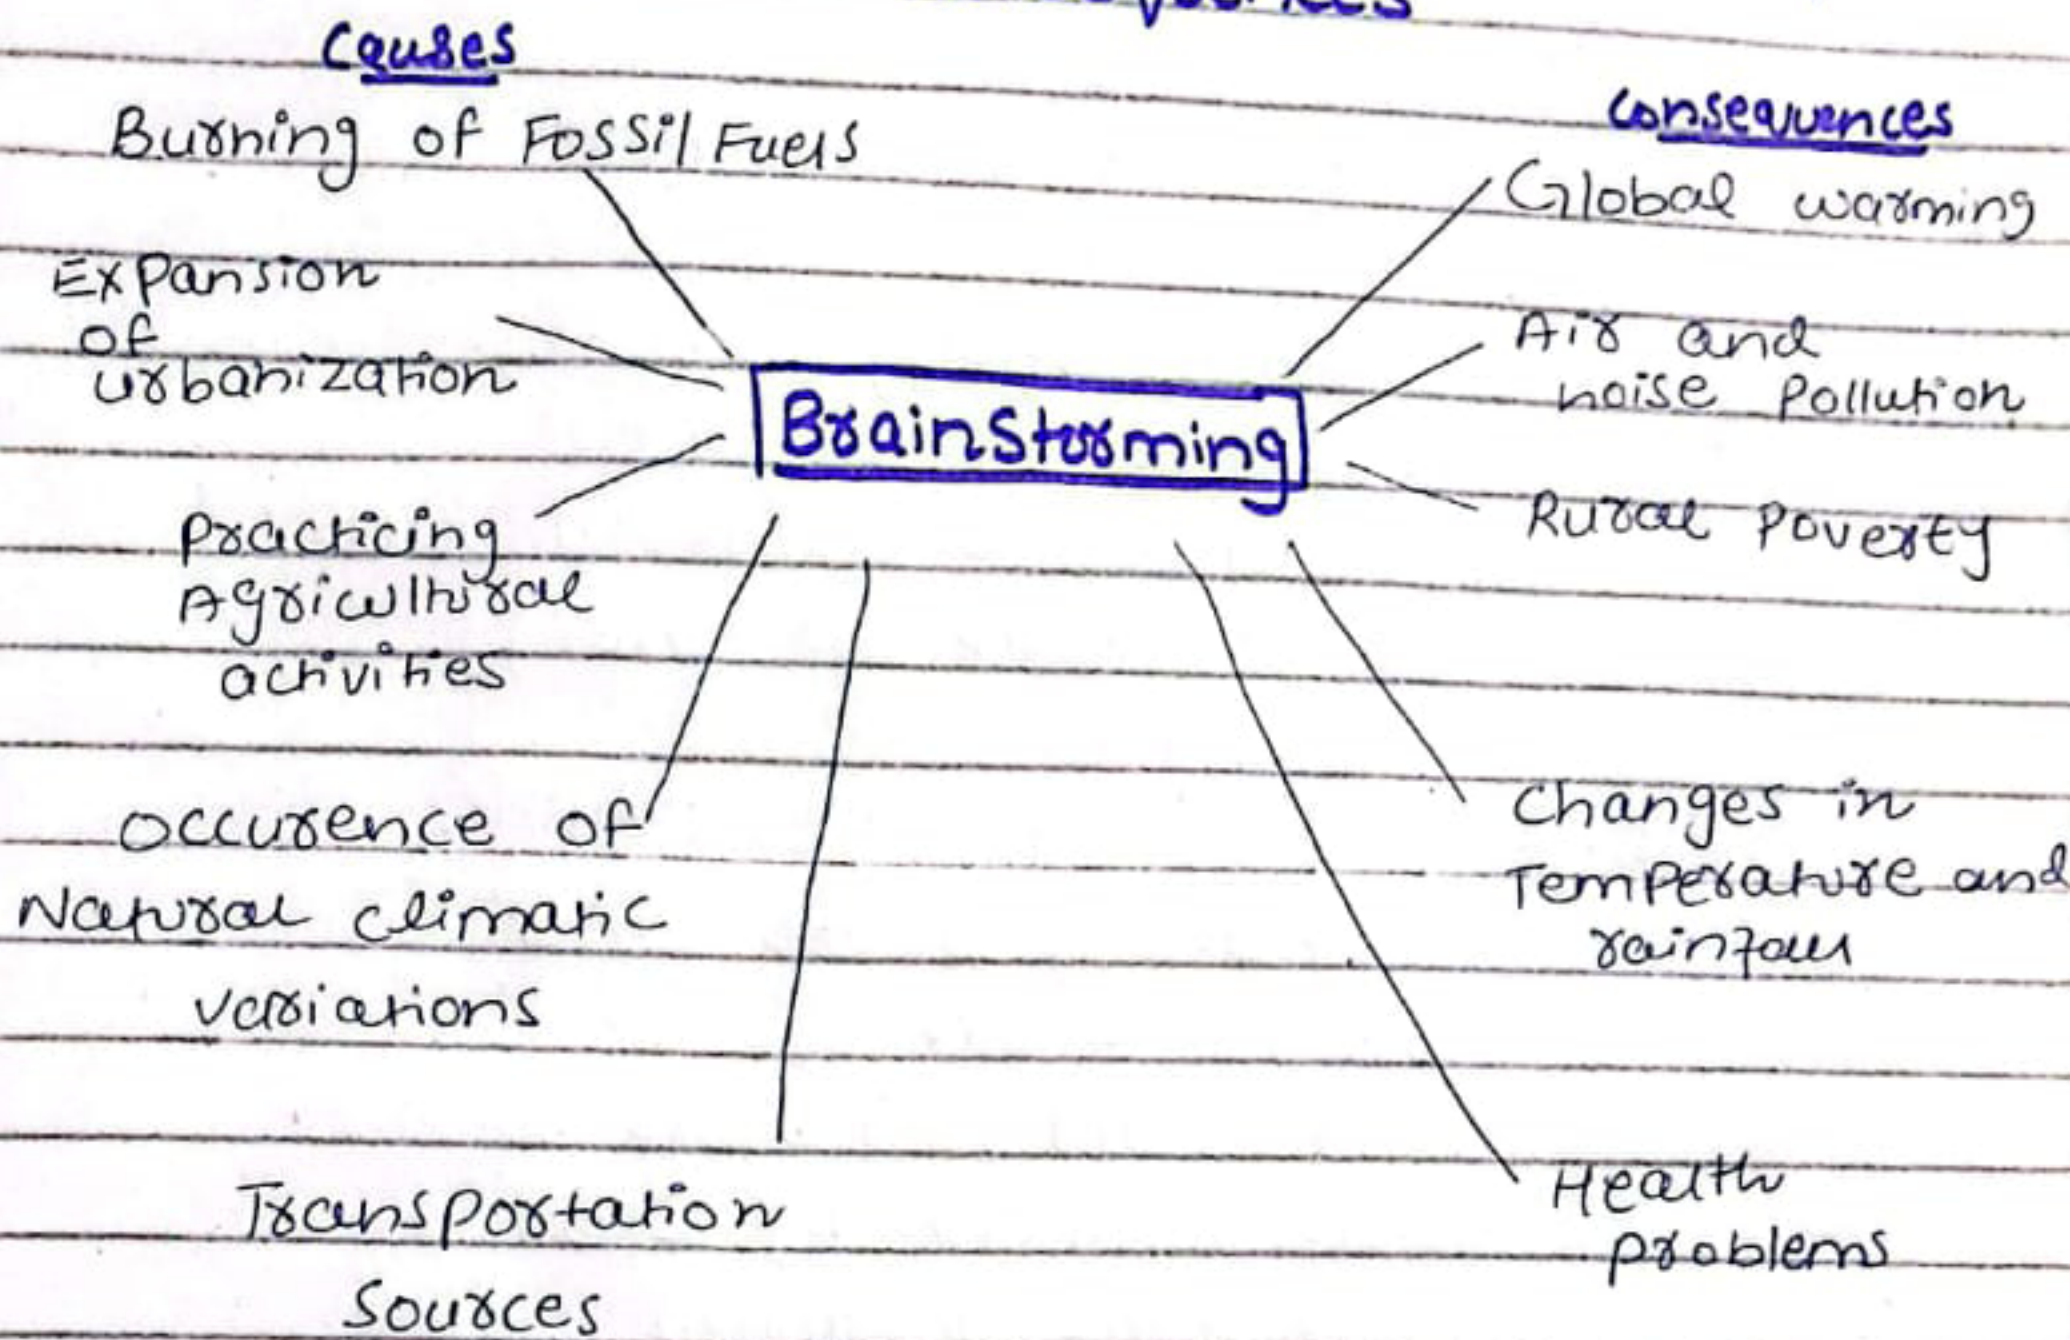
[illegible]

Causes

Burning of Fossil Fuels

Expansion of urbanization

practicing Agricultural activities

occurence of Natural climatic variations

Transportation Sources

Brainstorming

Consequences

Global warming

Air and noise Pollution

Rural poverty

Changes in Temperature and rainfall

Health problems